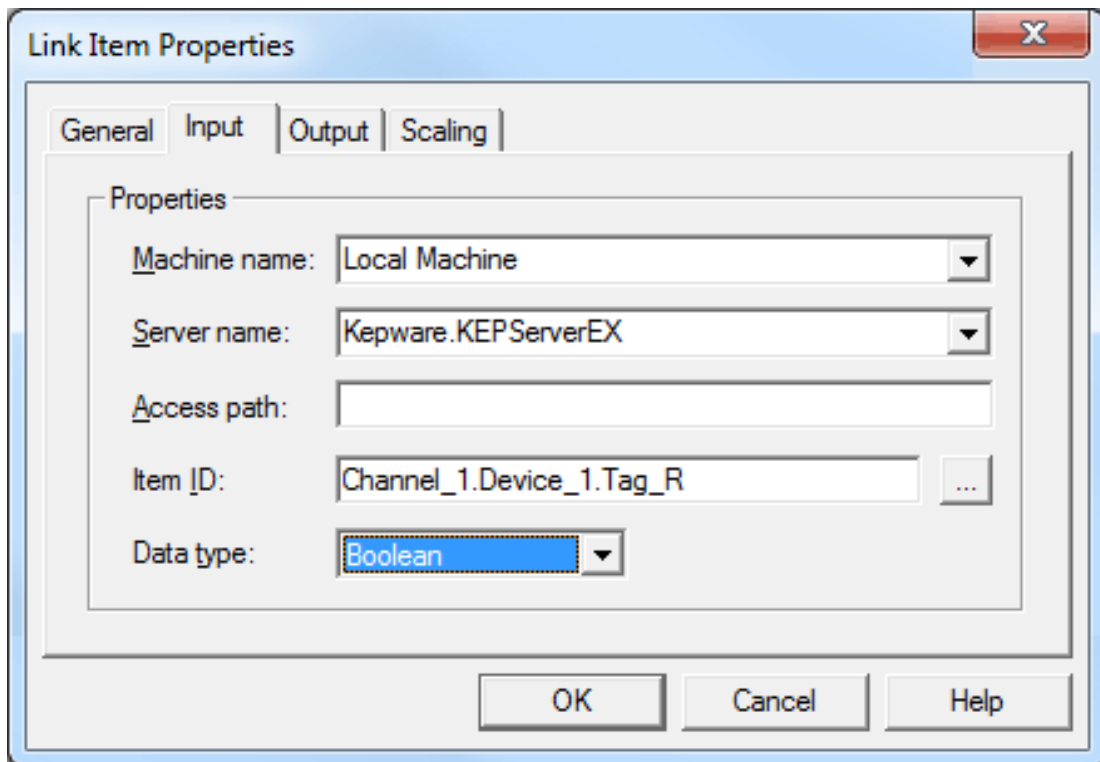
Link Item Properties

X

General | Input | Output | Scaling

Properties

Machine name: Local Machine

Server name: Kepware.KEPServerEX

Access path:

Item ID: Channel_1.Device_1.Tag_R ...

Data type: Boolean

OK | Cancel | Help